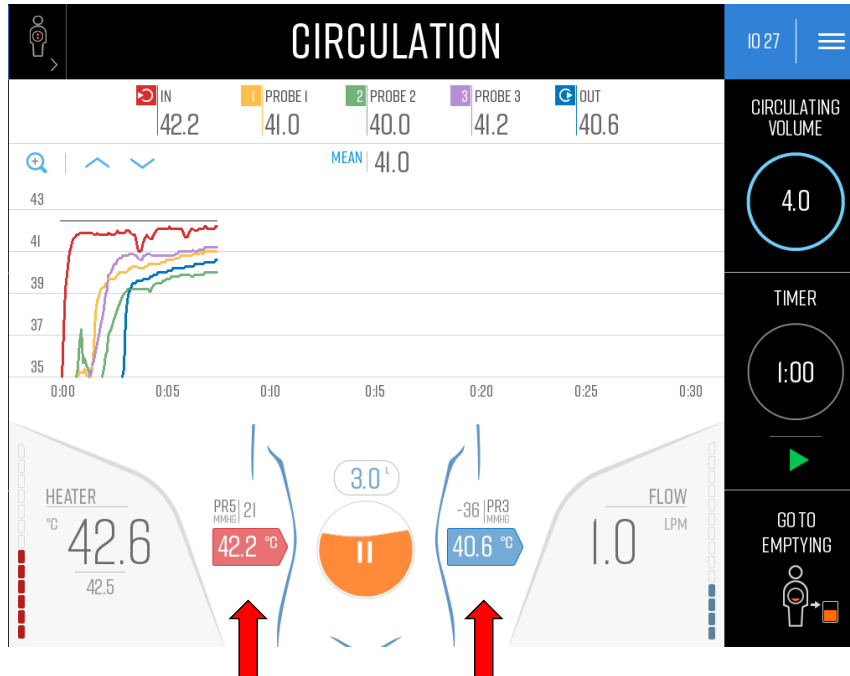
CIRCULATION

10 27

IN
42.2

1 PROBE 1
41.0

2 PROBE 2
40.0

3 PROBE 3
41.2

OUT
40.6

MEAN 41.0

43
41
39
37
35

0:00 0:05 0:10 0:15 0:20 0:25 0:30

CIRCULATING VOLUME

4.0

TIMER

1:00

HEATER
°C
42.6
42.5

PR5 MMHG 21
42.2 °C

3.0 L

-36 PR3 MMHG
40.6 °C

FLOW
LPM
1.0

GO TO EMPTYING